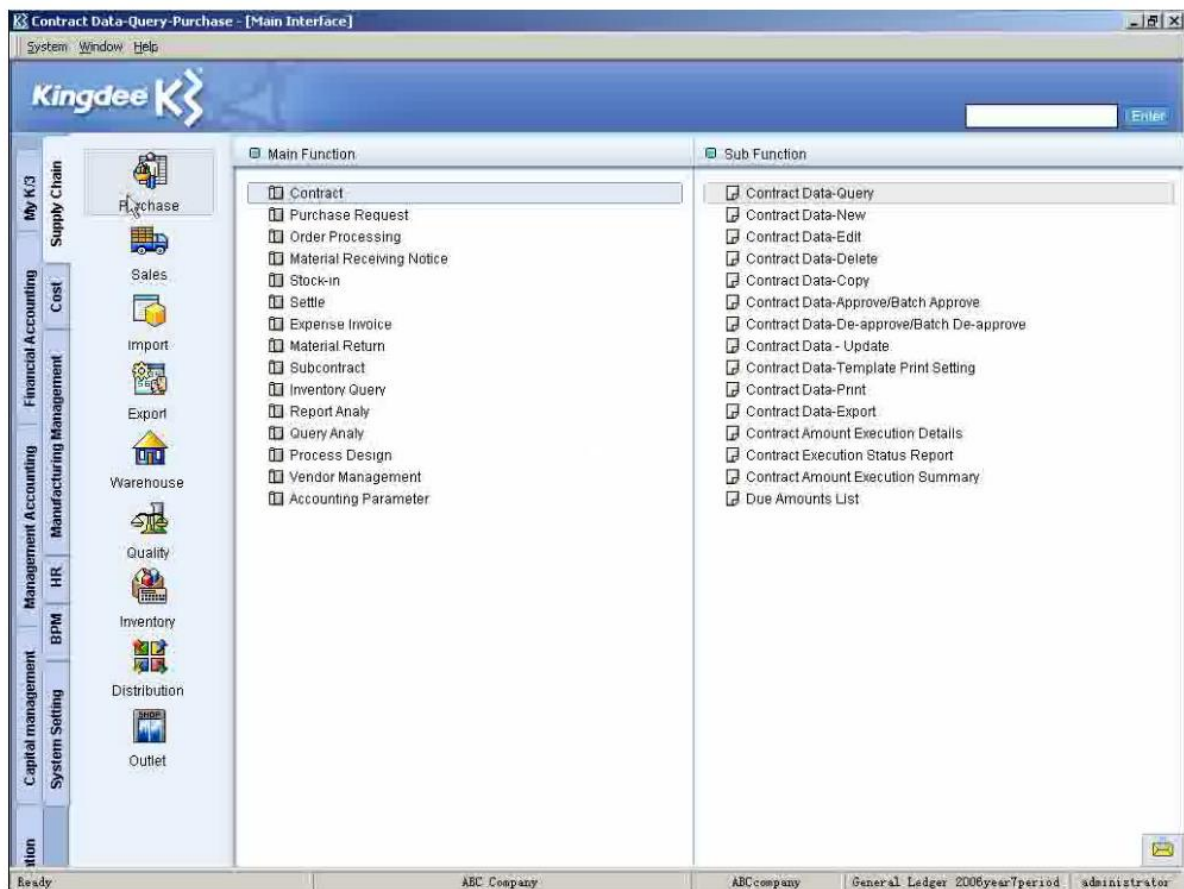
Contract Data-Query-Purchase - [Main Interface]

System Window Help

Kingdee K3

Enter

My K/3
Supply Chain
Financial Accounting
Cost
Manufacturing Management
Management Accounting
HR
BPM
Capital management
System Setting
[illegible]tion

Purchase
Sales
Import
Export
Warehouse
Quality
Inventory
Distribution
SHOP
Outlet

Main Function

Contract
Purchase Request
Order Processing
Material Receiving Notice
Stock-in
Settle
Expense Invoice
Material Return
Subcontract
Inventory Query
Report Analy
Query Analy
Process Design
Vendor Management
Accounting Parameter

Sub Function

Contract Data-Query
Contract Data-New
Contract Data-Edit
Contract Data-Delete
Contract Data-Copy
Contract Data-Approve/Batch Approve
Contract Data-De-approve/Batch De-approve
Contract Data - Update
Contract Data-Template Print Setting
Contract Data-Print
Contract Data-Export
Contract Amount Execution Details
Contract Execution Status Report
Contract Amount Execution Summary
Due Amounts List

Ready | ABC Company | ABCcompany | General Ledger 2006year7period | administrator